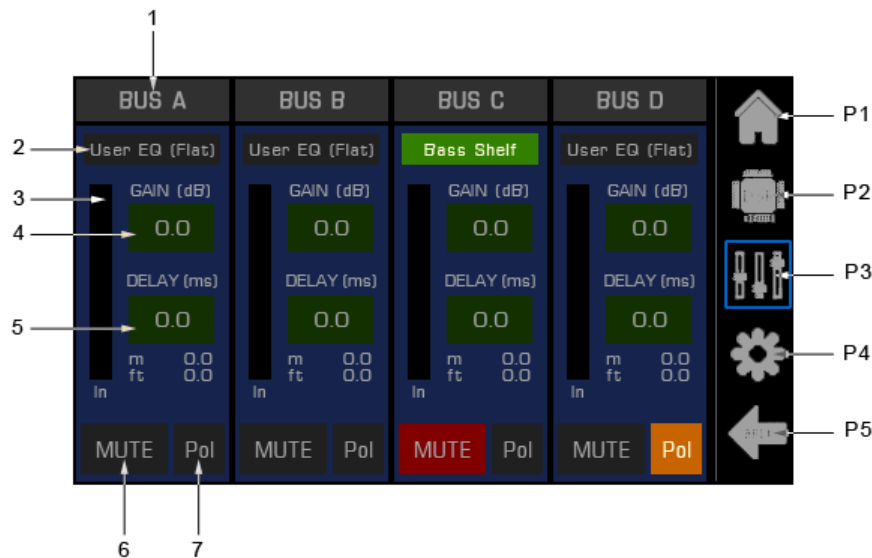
1

2

3

4

5

BUS A

User EQ (Flat)

GAIN (dB)

0.0

DELAY (ms)

0.0

m 0.0
ft 0.0

In

MUTE

Pol

BUS B

User EQ (Flat)

GAIN (dB)

0.0

DELAY (ms)

0.0

m 0.0
ft 0.0

In

MUTE

Pol

BUS C

Bass Shelf

GAIN (dB)

0.0

DELAY (ms)

0.0

m 0.0
ft 0.0

In

MUTE

Pol

BUS D

User EQ (Flat)

GAIN (dB)

0.0

DELAY (ms)

0.0

m 0.0
ft 0.0

In

MUTE

Pol

P1

P2

P3

P4

P5

6

7